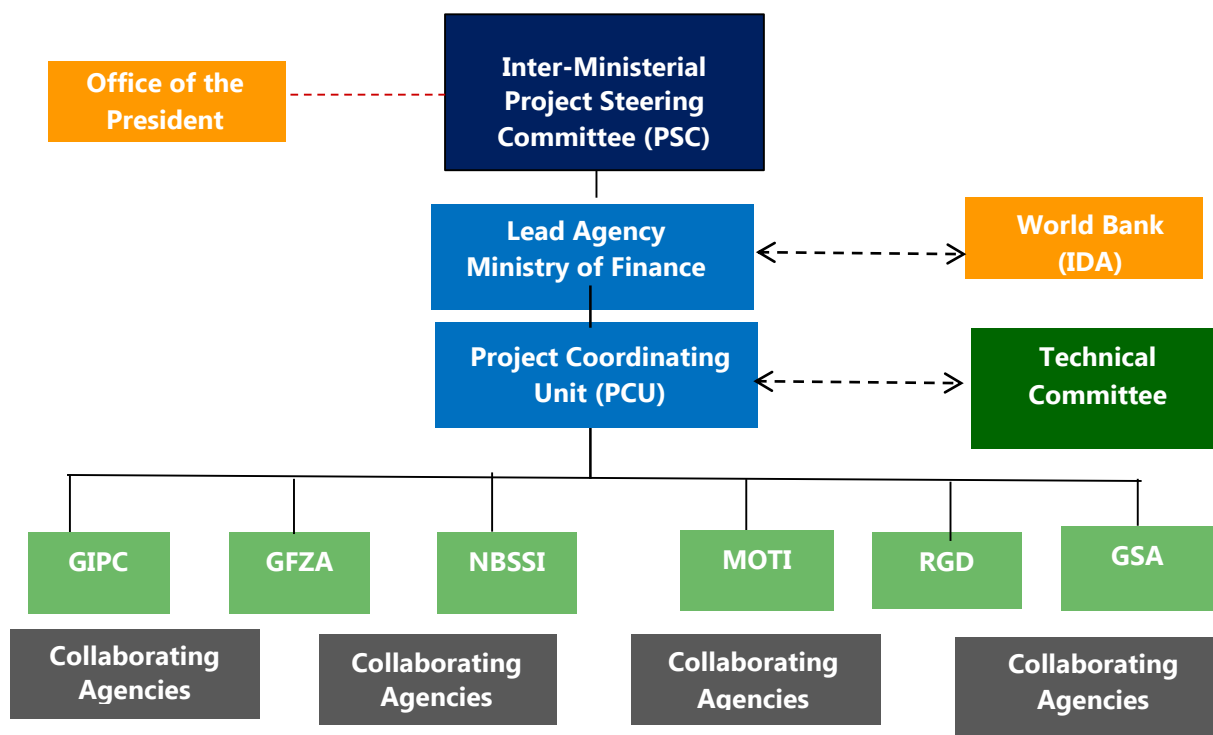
Inter-Ministerial Project Steering Committee (PSC)

Office of the President

Lead Agency Ministry of Finance

World Bank (IDA)

Project Coordinating Unit (PCU)

Technical Committee

GIPC

GFZA

NBSSI

MOTI

RGD

GSA

Collaborating Agencies

Collaborating Agencies

Collaborating Agencies

Collaborating Agencies